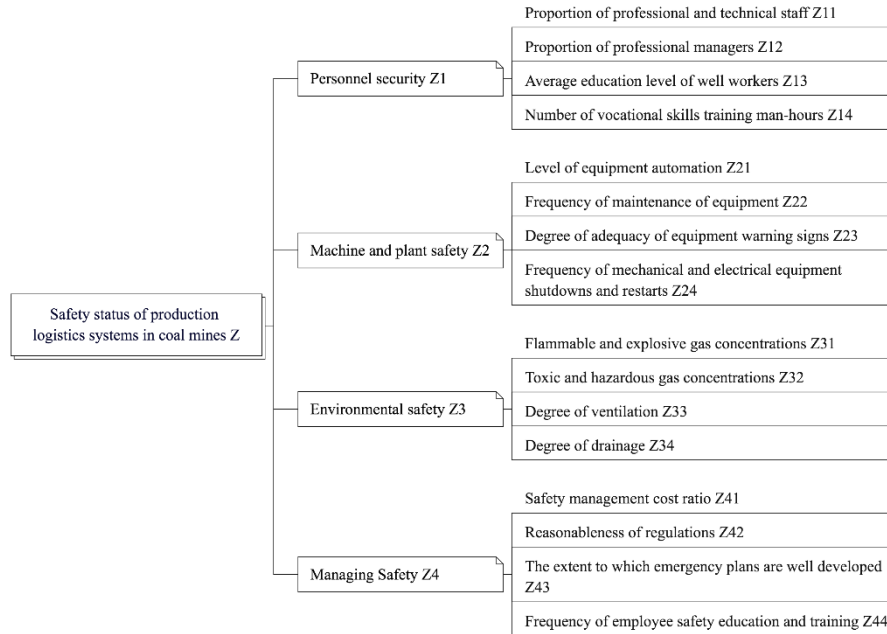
Safety status of production logistics systems in coal mines Z

Personnel security Z1

Proportion of professional and technical staff Z11

Proportion of professional managers Z12

Average education level of well workers Z13

Number of vocational skills training man-hours Z14

Machine and plant safety Z2

Level of equipment automation Z21

Frequency of maintenance of equipment Z22

Degree of adequacy of equipment warning signs Z23

Frequency of mechanical and electrical equipment shutdowns and restarts Z24

Environmental safety Z3

Flammable and explosive gas concentrations Z31

Toxic and hazardous gas concentrations Z32

Degree of ventilation Z33

Degree of drainage Z34

Managing Safety Z4

Safety management cost ratio Z41

Reasonableness of regulations Z42

The extent to which emergency plans are well developed Z43

Frequency of employee safety education and training Z44